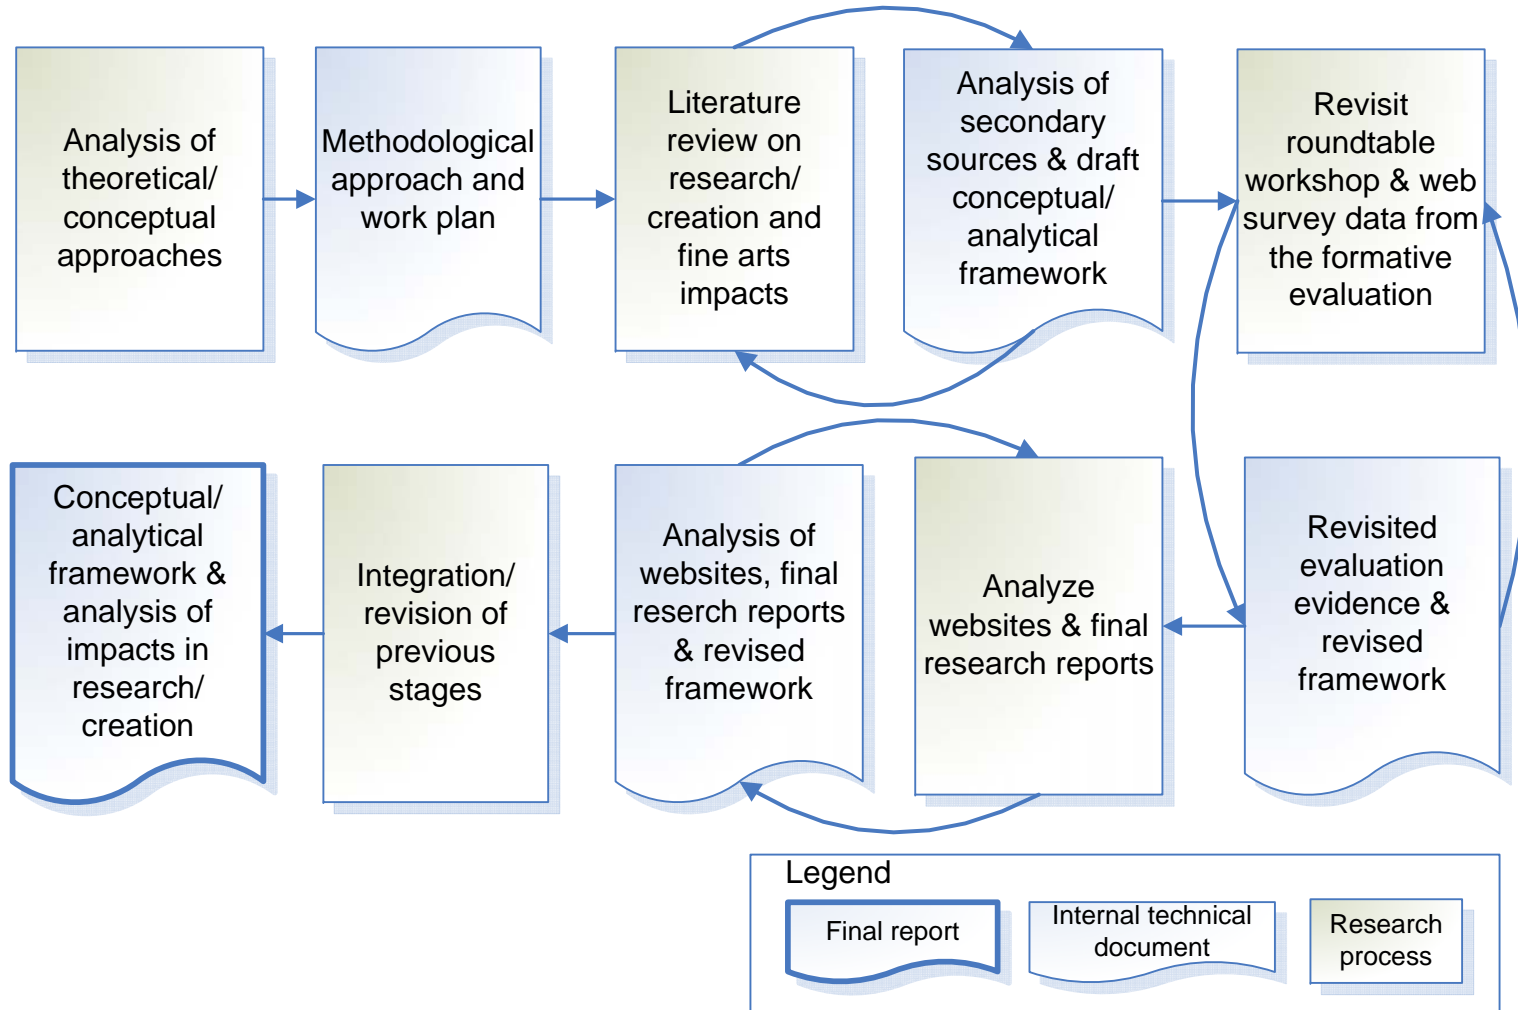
Analysis of theoretical/ conceptual approaches

Methodological approach and work plan

Literature review on research/ creation and fine arts impacts

Analysis of secondary sources & draft conceptual/ analytical framework

Revisit roundtable workshop & web survey data from the formative evaluation

Conceptual/ analytical framework & analysis of impacts in research/ creation

Integration/ revision of previous stages

Analysis of websites, final reserch reports & revised framework

Analyze websites & final research reports

Revisited evaluation evidence & revised framework

Legend

Final report

Internal technical document

Research process